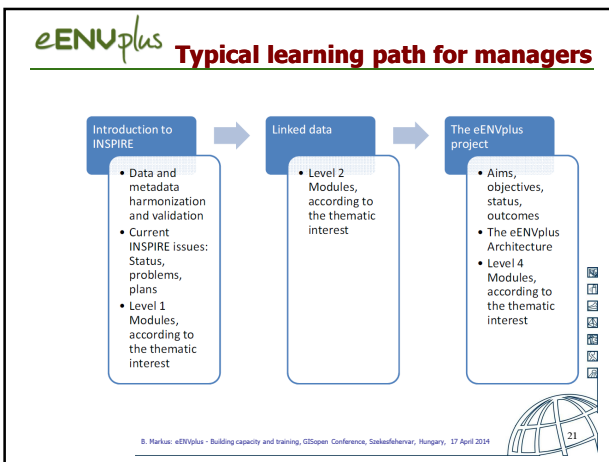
eENVplus Typical learning path for managers

Introduction to INSPIRE

- Data and metadata harmonization and validation
- Current INSPIRE issues: Status, problems, plans
- Level 1 Modules, according to the thematic interest

Linked data

- Level 2 Modules, according to the thematic interest

The eENVplus project

- Aims, objectives, status, outcomes
- The eENVplus Architecture
- Level 4 Modules, according to the thematic interest

B. Markus: eENVplus - Building capacity and training, GISopen Conference, Szekesfehervar, Hungary, 17 April 2014

21